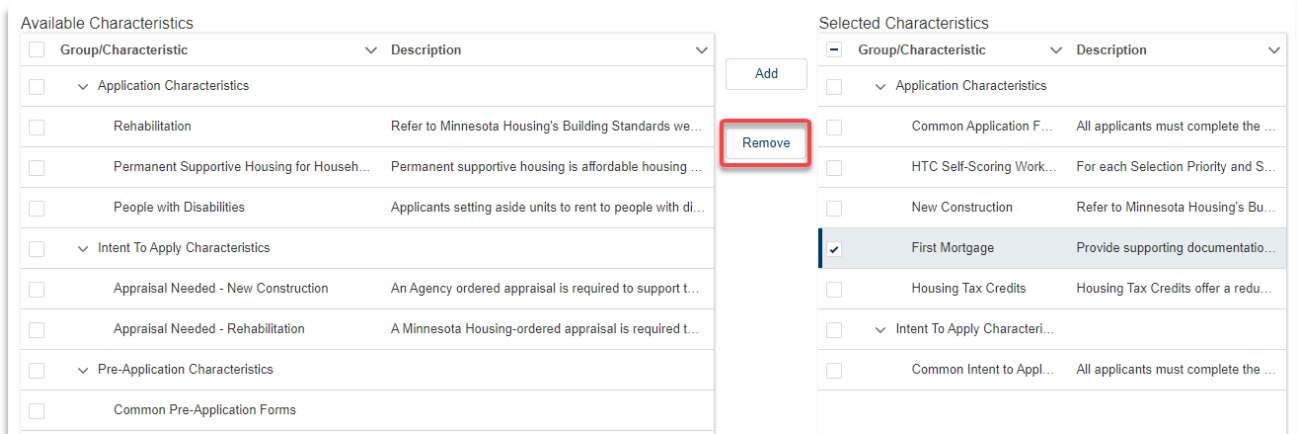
Available Characteristics

| Group/Characteristic | Description |
|---|---|
| Application Characteristics | |
| Rehabilitation | Refer to Minnesota Housing's Building Standards we... |
| Permanent Supportive Housing for Househ... | Permanent supportive housing is affordable housing ... |
| People with Disabilities | Applicants setting aside units to rent to people with di... |
| Intent To Apply Characteristics | |
| Appraisal Needed - New Construction | An Agency ordered appraisal is required to support t... |
| Appraisal Needed - Rehabilitation | A Minnesota Housing-ordered appraisal is required t... |
| Pre-Application Characteristics | |
| Common Pre-Application Forms | |

Add

Remove

Selected Characteristics

| Group/Characteristic | Description |
|---|---|
| Application Characteristics | |
| Common Application F... | All applicants must complete the ... |
| HTC Self-Scoring Work... | For each Selection Priority and S... |
| New Construction | Refer to Minnesota Housing's Bu... |
| First Mortgage | Provide supporting documentatio... |
| Housing Tax Credits | Housing Tax Credits offer a redu... |
| Intent To Apply Characteri... | |
| Common Intent to Appl... | All applicants must complete the ... |